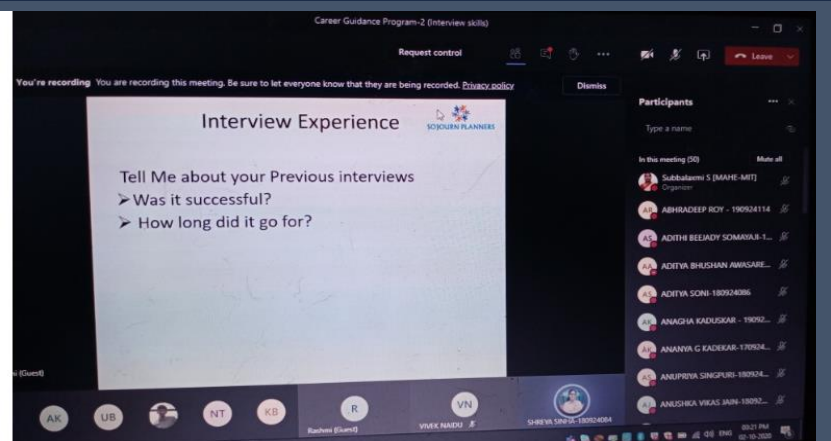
Career Guidance Program-2 (Interview skills)

Request control

Leave

You're recording You are recording this meeting. Be sure to let everyone know that they are being recorded. Privacy policy

Dismiss

Interview Experience

SOJOURN PLANNERS

Tell Me about your Previous interviews
➢Was it successful?
➢ How long did it go for?

Participants

Type a name

In this meeting (50)

Mute all

Subbalaxmi S [MAHE-MIT]
Organizer

AR ABHRADEEP ROY - 190924114

AS ADITHI BEEJADY SOMAYAJI-1...

AA ADITYA BHUSHAN AWASARE...

AS ADITYA SONI-180924086

AK ANAGHA KADUSKAR - 19092...

AK ANANYA G KADEKAR-170924...

AS ANUPRIYA SINGPURI-180924...

AJ ANUSHKA VIKAS JAIN-18092...

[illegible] (Guest)

AK

UB

NT

KB

R
Rashmi (Guest)

VN
VIVEK NAIDU

SHREYA SINHA-180924084

ENG

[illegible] PM
02-10-2020